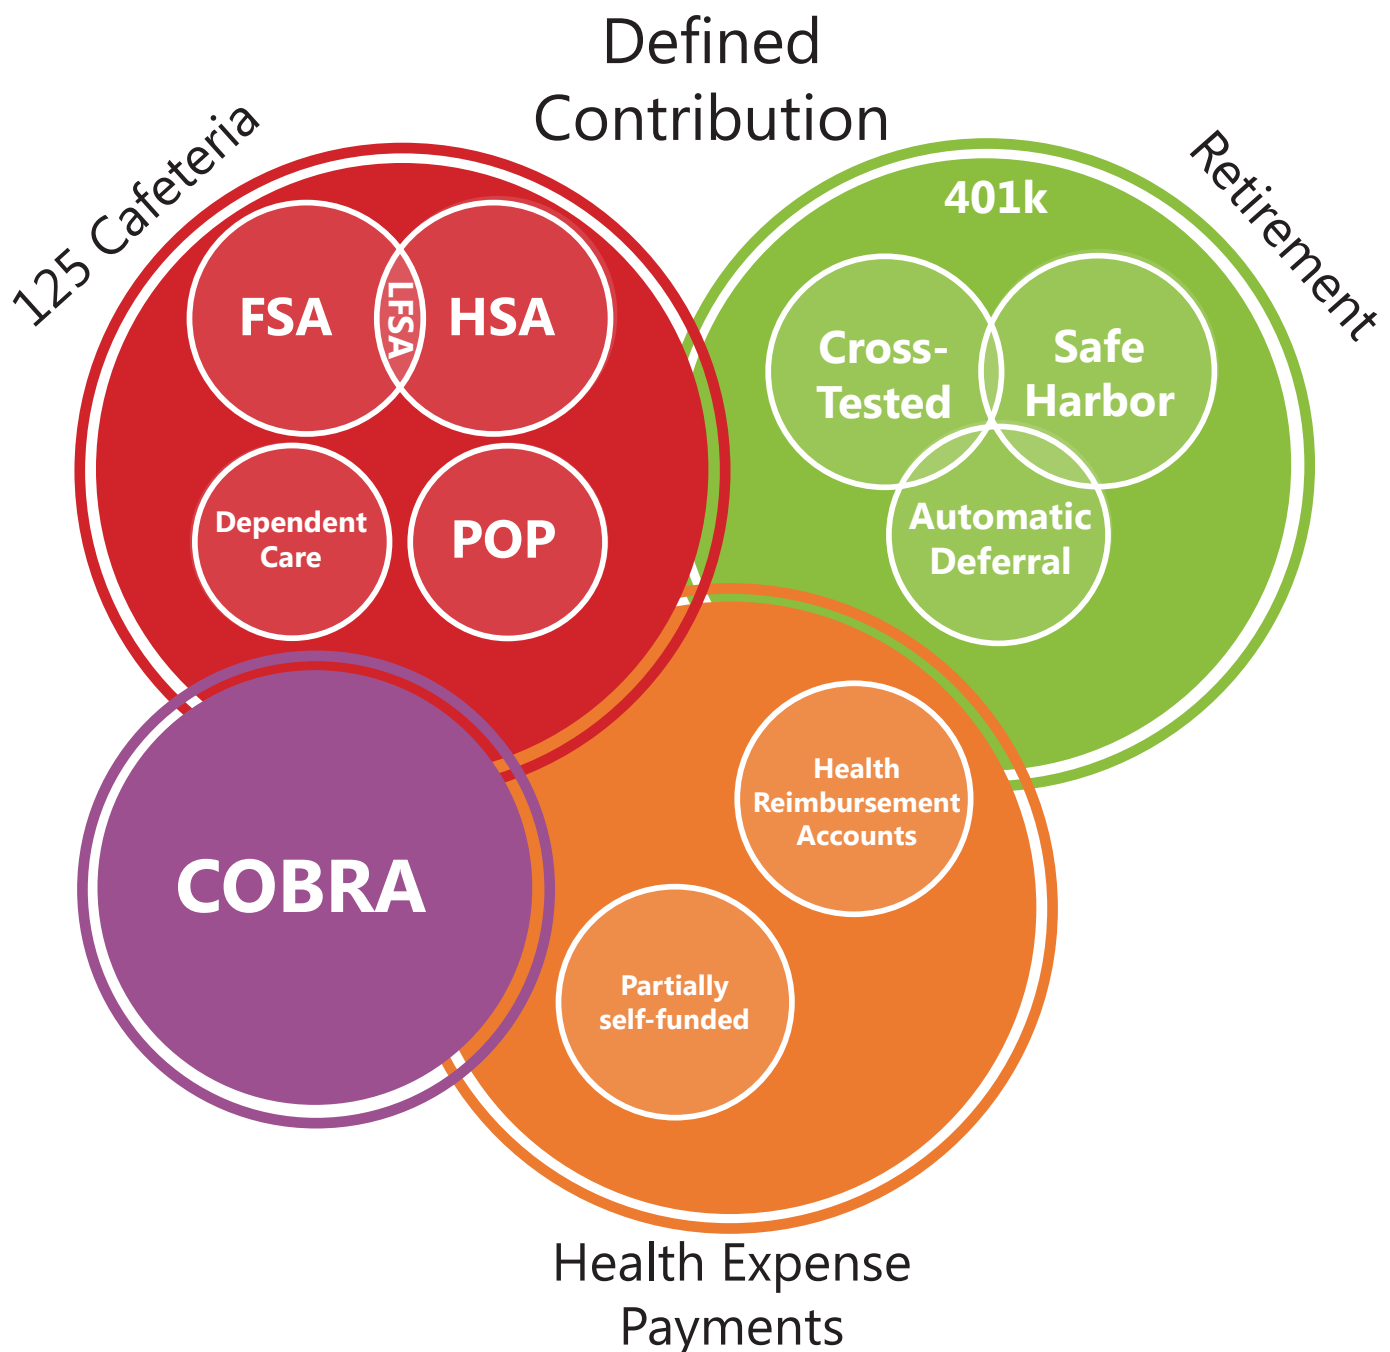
Defined Contribution

125 Cafeteria

FSA

LFSA

HSA

Dependent Care

POP

Retirement

401k

Cross-Tested

Safe Harbor

Automatic Deferral

COBRA

Health Reimbursement Accounts

Partially self-funded

Health Expense Payments